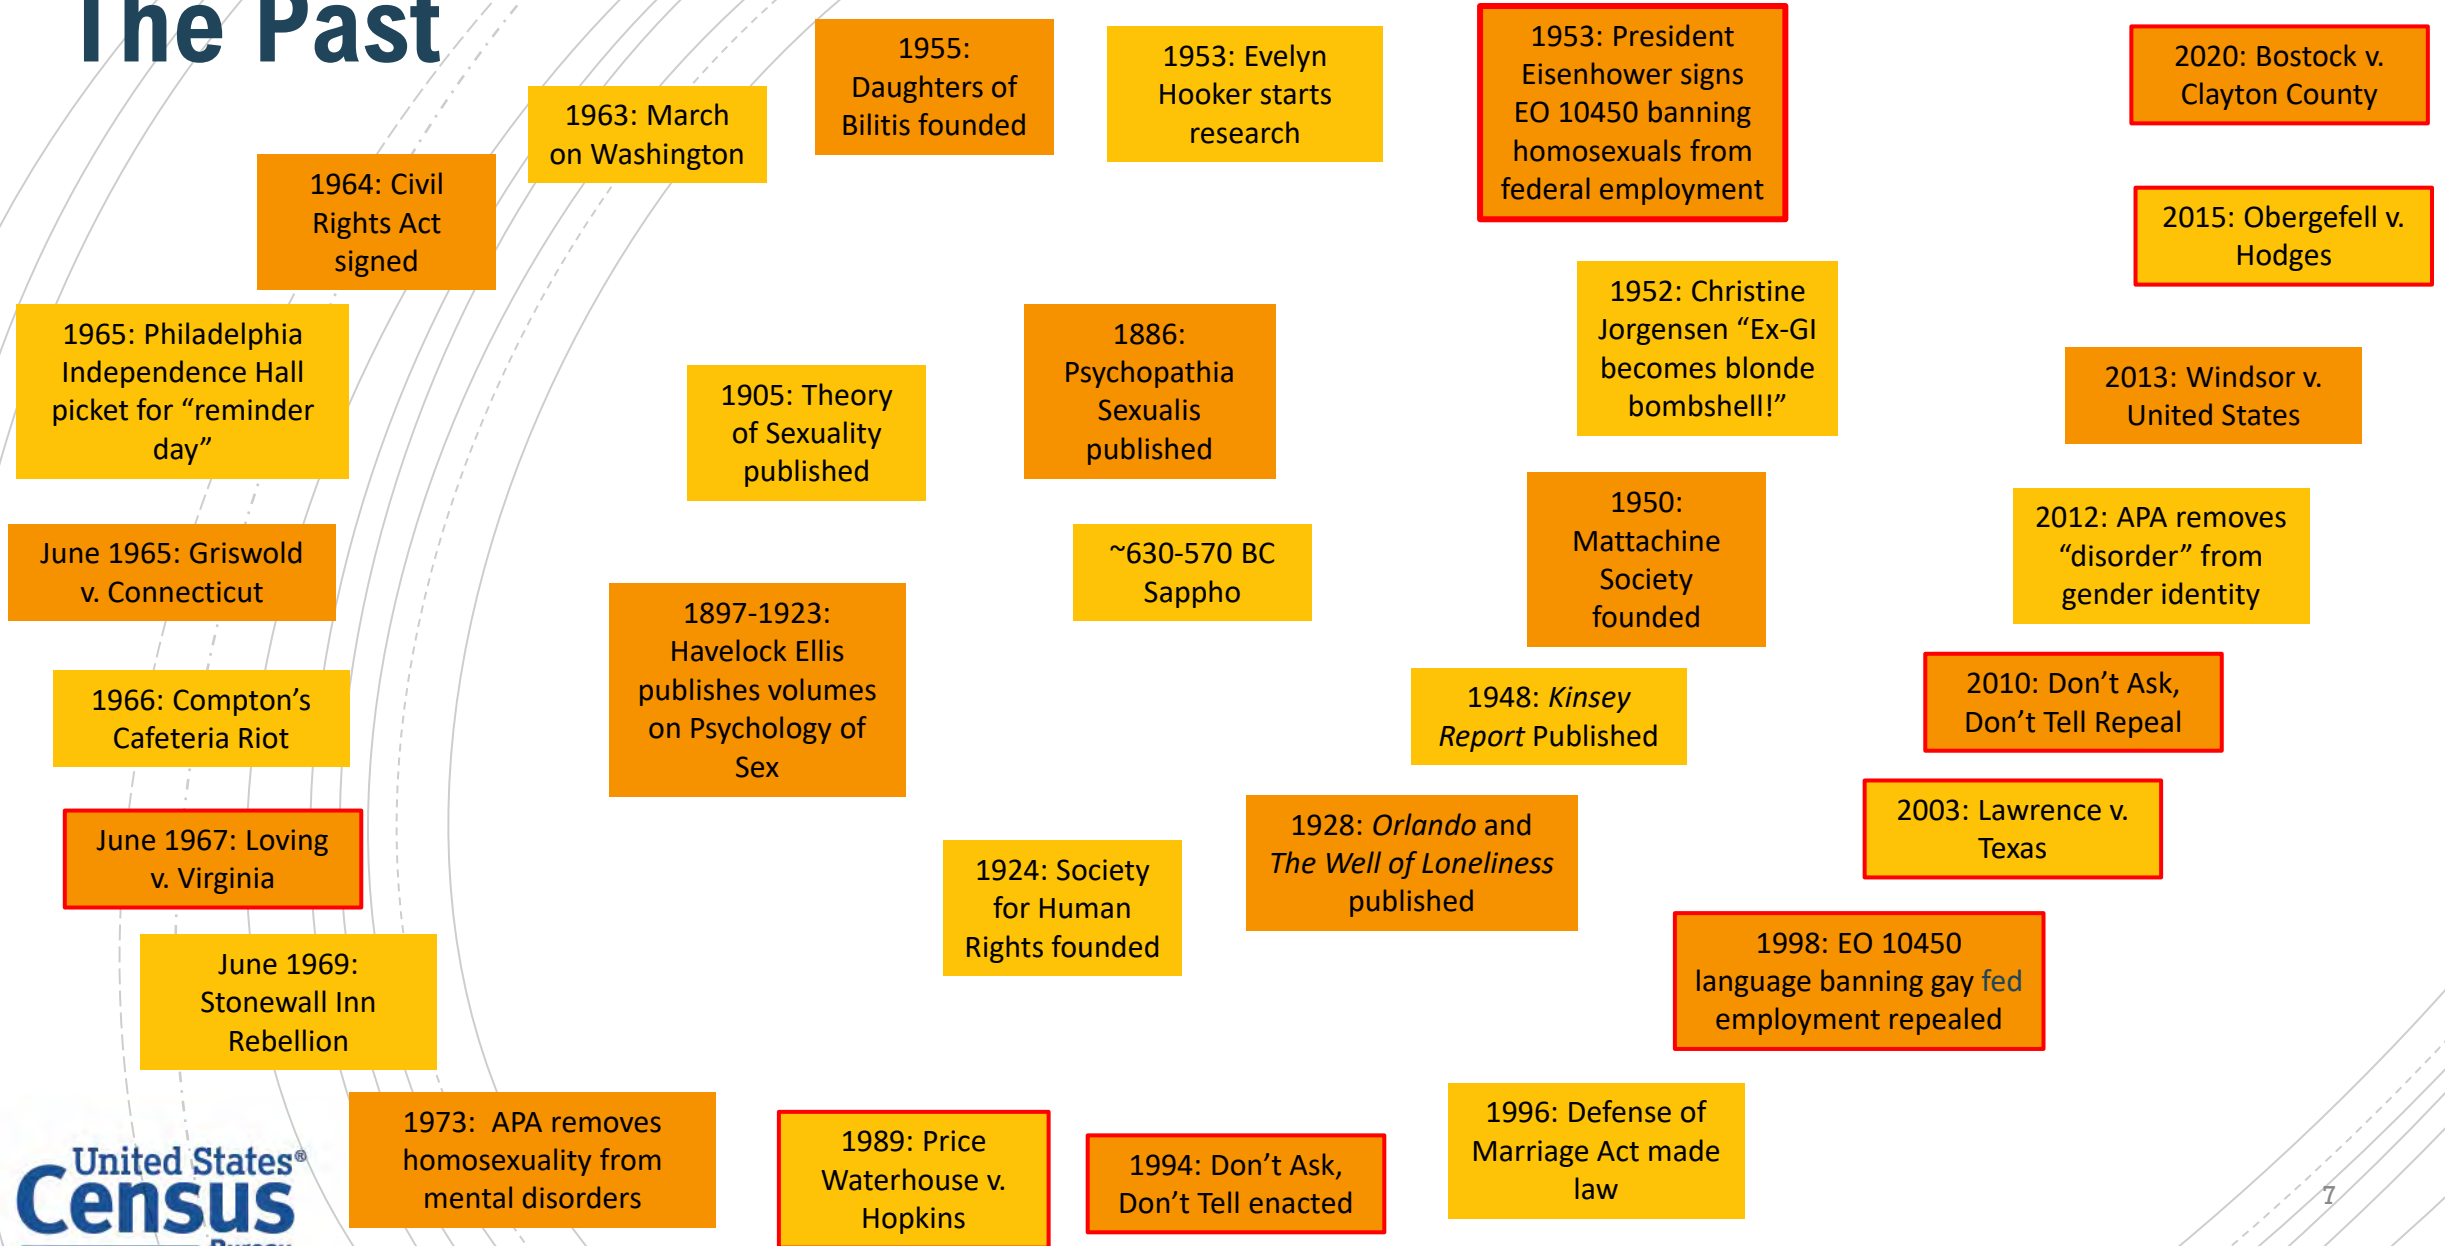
The Past

~630-570 BC Sappho

1886: Psychopathia Sexualis published

1897-1923: Havelock Ellis publishes volumes on Psychology of Sex

1905: Theory of Sexuality published

1924: Society for Human Rights founded

1928: *Orlando* and *The Well of Loneliness* published

1948: *Kinsey Report* Published

1950: Mattachine Society founded

1952: Christine Jorgensen "Ex-GI becomes blonde bombshell!"

1953: President Eisenhower signs EO 10450 banning homosexuals from federal employment

1953: Evelyn Hooker starts research

1955: Daughters of Bilitis founded

1963: March on Washington

1964: Civil Rights Act signed

1965: Philadelphia Independence Hall picket for "reminder day"

June 1965: Griswold v. Connecticut

1966: Compton's Cafeteria Riot

June 1967: Loving v. Virginia

June 1969: Stonewall Inn Rebellion

1973: APA removes homosexuality from mental disorders

1989: Price Waterhouse v. Hopkins

1994: Don't Ask, Don't Tell enacted

1996: Defense of Marriage Act made law

1998: EO 10450 language banning gay fed employment repealed

2003: Lawrence v. Texas

2010: Don't Ask, Don't Tell Repeal

2012: APA removes "disorder" from gender identity

2013: Windsor v. United States

2015: Obergefell v. Hodges

2020: Bostock v. Clayton County

United States® Census Bureau

7